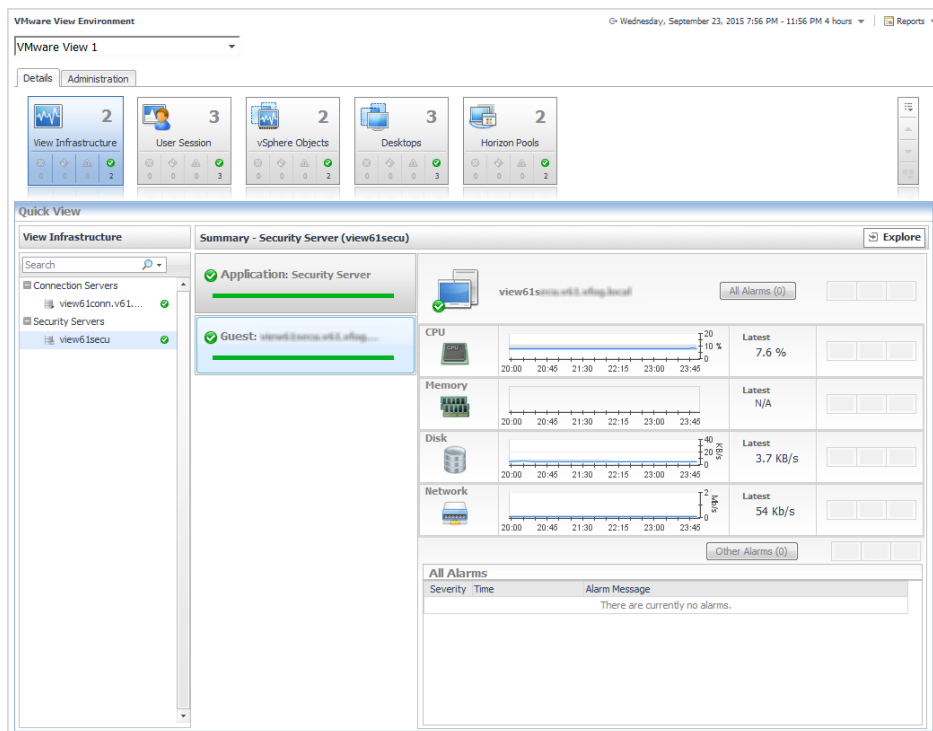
VMware View Environment

Wednesday, September 23, 2015 7:56 PM - 11:56 PM 4 hours

Reports

VMware View 1

Details | Administration

View Infrastructure 2
0 0 0 2

User Session 3
0 0 0 3

vSphere Objects 2
0 0 0 2

Desktops 3
0 0 0 3

Horizon Pools 2
0 0 0 2

Quick View

View Infrastructure

Search

Connection Servers

view61conn.v61....

Security Servers

view61secu

Summary - Security Server (view61secu)

Explore

Application: Security Server

Guest: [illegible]

view61s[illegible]

All Alarms (0)

CPU

20
10 %
0

20:00 20:45 21:30 22:15 23:00 23:45

Latest
7.6 %

Memory

20:00 20:45 21:30 22:15 23:00 23:45

Latest
N/A

Disk

40
20 KB/s
0

20:00 20:45 21:30 22:15 23:00 23:45

Latest
3.7 KB/s

Network

2
Mb/s
0

20:00 20:45 21:30 22:15 23:00 23:45

Latest
54 Kb/s

Other Alarms (0)

All Alarms

| Severity | Time | Alarm Message |
|---|---|---|
| | | There are currently no alarms. |